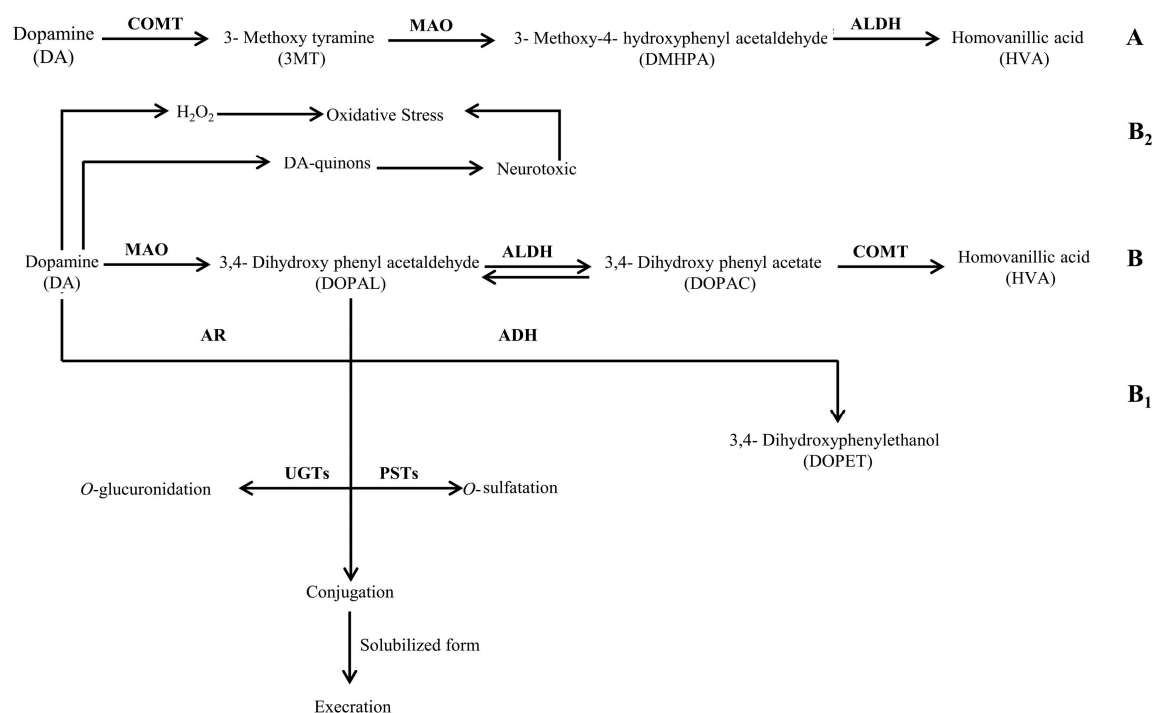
Dopamine (DA) COMT 3- Methoxy tyramine (3MT) MAO 3- Methoxy-4- hydroxyphenyl acetaldehyde (DMHPA) ALDH Homovanillic acid (HVA) A

$H_2O_2$ Oxidative Stress

$B_2$

DA-quinons Neurotoxic

Dopamine (DA) MAO 3,4- Dihydroxy phenyl acetaldehyde (DOPAL) ALDH 3,4- Dihydroxy phenyl acetate (DOPAC) COMT Homovanillic acid (HVA) B

AR ADH

$B_1$

3,4- Dihydroxyphenylethanol (DOPET)

*O*-glucuronidation UGTs PSTs *O*- sulfatation

Conjugation

Solubilized form

Execration